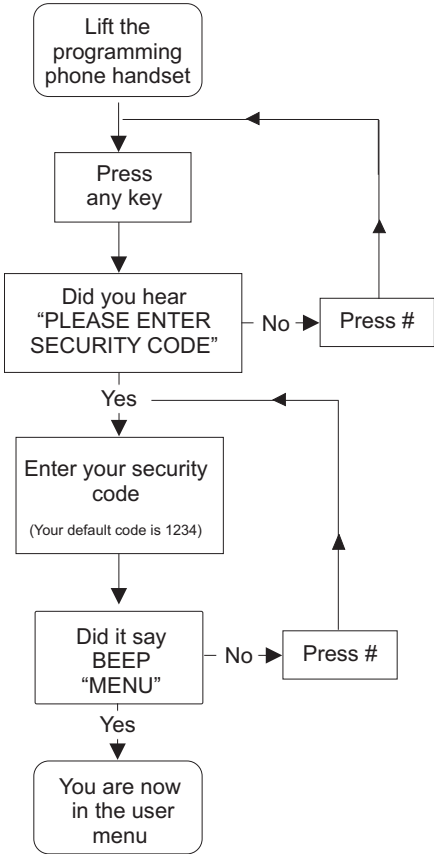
Lift the programming phone handset

Press any key

Did you hear "PLEASE ENTER SECURITY CODE"

No

Press #

Yes

Enter your security code

(Your default code is 1234)

Did it say BEEP "MENU"

No

Press #

Yes

You are now in the user menu